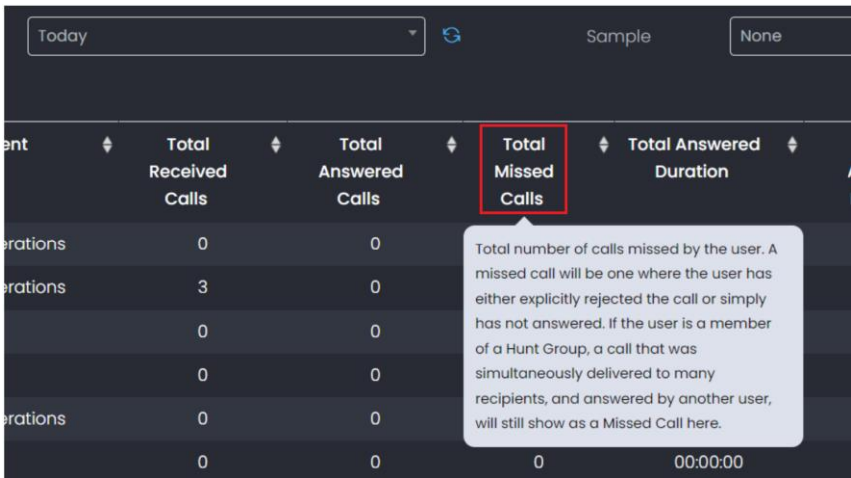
Today

Sample

None

| ent | Total Received Calls | Total Answered Calls | Total Missed Calls | Total Answered Duration |
|---|---|---|---|---|
| erations | 0 | 0 | | |
| erations | 3 | 0 | | |
| | 0 | 0 | | |
| | 0 | 0 | | |
| erations | 0 | 0 | | |
| | 0 | 0 | 0 | 00:00:00 |

Total number of calls missed by the user. A missed call will be one where the user has either explicitly rejected the call or simply has not answered. If the user is a member of a Hunt Group, a call that was simultaneously delivered to many recipients, and answered by another user, will still show as a Missed Call here.